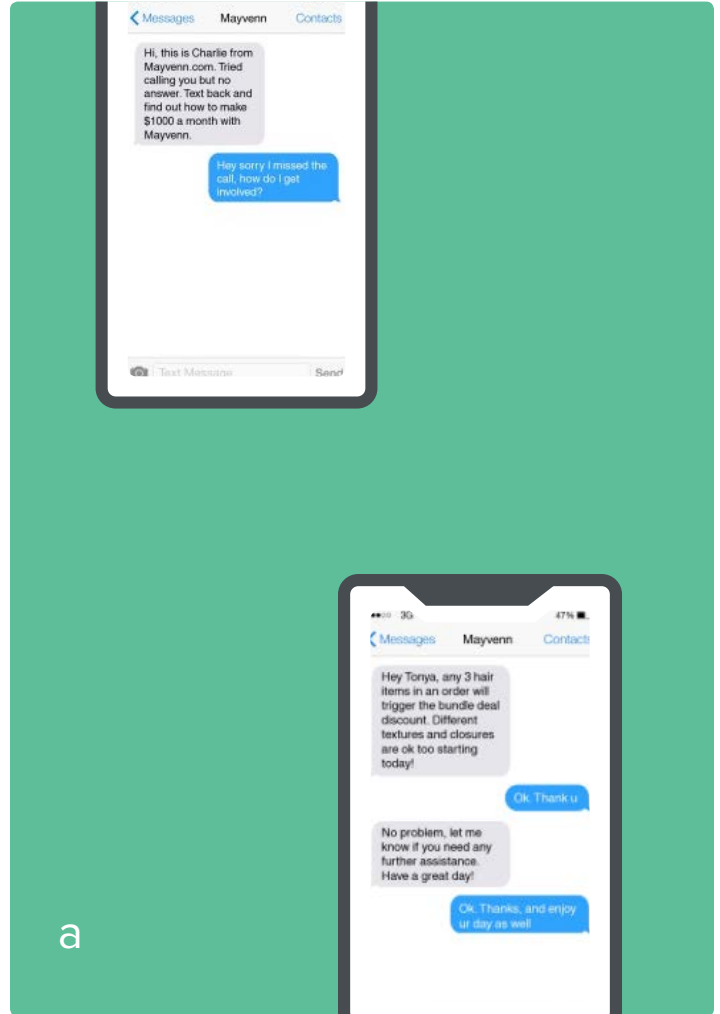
Messages Mayvenn Contacts

Hi, this is Charlie from Mayvenn.com. Tried calling you but no answer. Text back and find out how to make $1000 a month with Mayvenn.

Hey sorry I missed the call, how do I get involved?

Text Message Send

3G 47%

Messages Mayvenn Contacts

Hey Tonya, any 3 hair items in an order will trigger the bundle deal discount. Different textures and closures are ok too starting today!

Ok. Thank u

No problem, let me know if you need any further assistance. Have a great day!

Ok. Thanks, and enjoy ur day as well

a